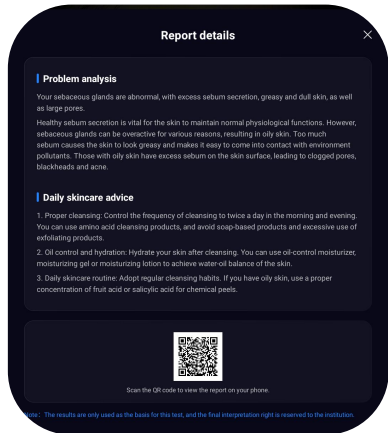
Report details

Problem analysis

Your sebaceous glands are abnormal, with excess sebum secretion, greasy and dull skin, as well as large pores.

Healthy sebum secretion is vital for the skin to maintain normal physiological functions. However, sebaceous glands can be overactive for various reasons, resulting in oily skin. Too much sebum causes the skin to look greasy and makes it easy to come into contact with environment pollutants. Those with oily skin have excess sebum on the skin surface, leading to clogged pores, blackheads and acne.

Daily skincare advice

1. Proper cleansing: Control the frequency of cleansing to twice a day in the morning and evening. You can use amino acid cleansing products, and avoid soap-based products and excessive use of exfoliating products.

2. Oil control and hydration: Hydrate your skin after cleansing. You can use oil-control moisturizer, moisturizing gel or moisturizing lotion to achieve water-oil balance of the skin.

3. Daily skincare routine: Adopt regular cleansing habits. If you have oily skin, use a proper concentration of fruit acid or salicylic acid for chemical peels.

Scan the QR code to view the report on your phone.

Note : The results are only used as the basis for this test, and the final interpretation right is reserved to the institution.